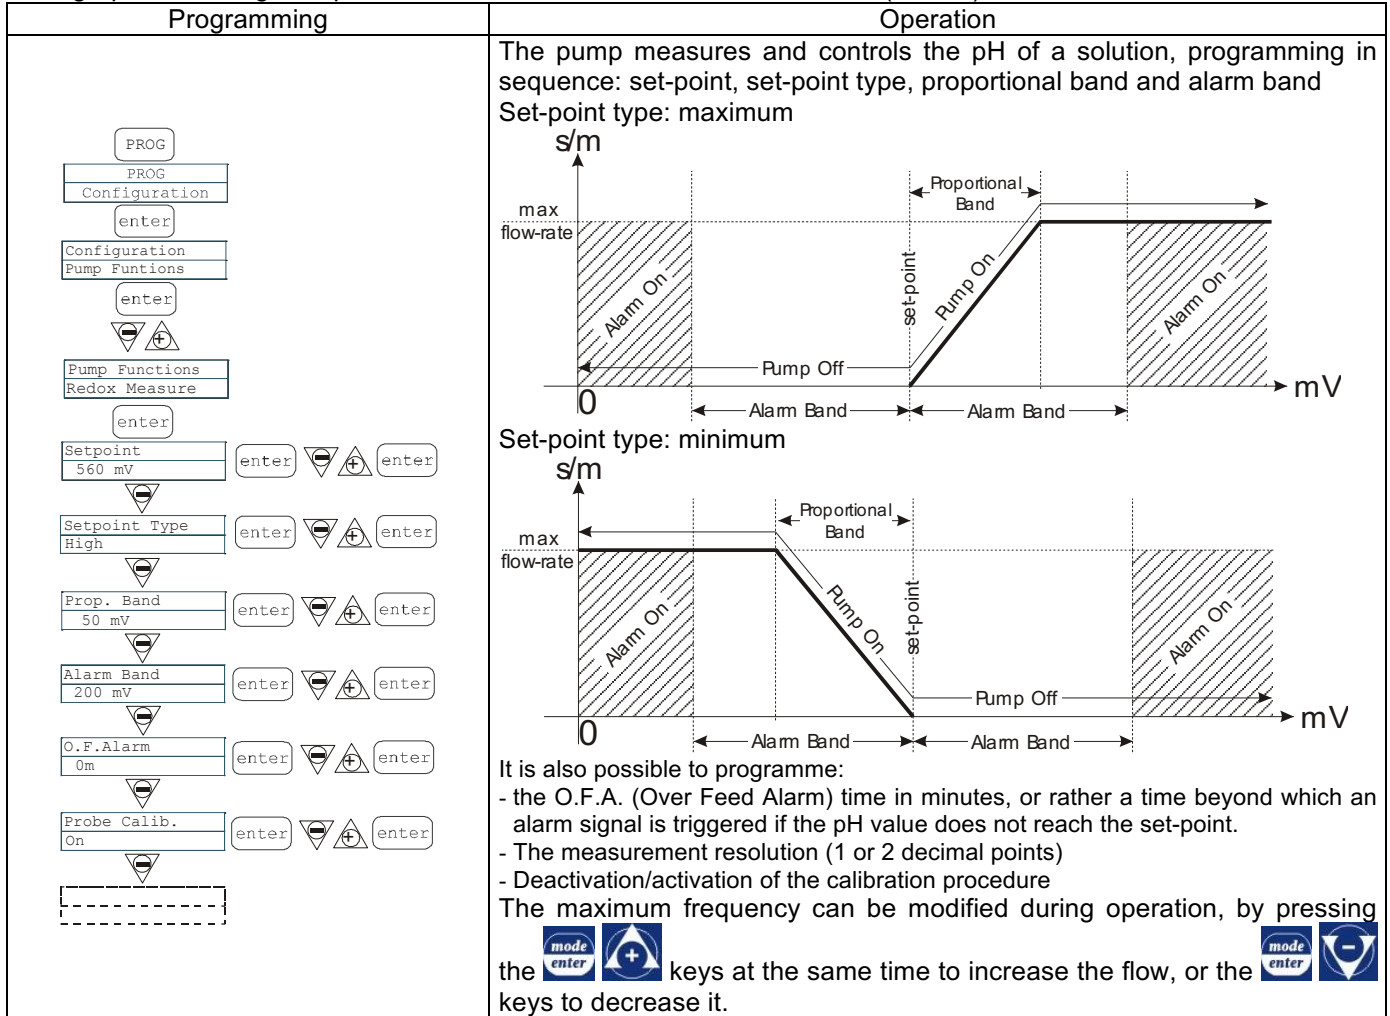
| Programming | Operation |
|---|---|
| PROG<br>PROG<br>Configuration<br>enter<br>Configuration<br>Pump Funtions<br>enter<br>Pump Functions<br>Redox Measure<br>enter<br>Setpoint<br>560 mV<br>enter enter<br>Setpoint Type<br>High<br>enter enter<br>Prop. Band<br>50 mV<br>enter enter<br>Alarm Band<br>200 mV<br>enter enter<br>O.F.Alarm<br>0m<br>enter enter<br>Probe Calib.<br>On<br>enter enter | The pump measures and controls the pH of a solution, programming in sequence: set-point, set-point type, proportional band and alarm band<br>Set-point type: maximum<br>s/m<br>max flow-rate<br>Proportional Band<br>Alarm On<br>set-point<br>Pump On<br>Alarm On<br>Pump Off<br>0<br>mV<br>Alarm Band<br>Alarm Band<br>Set-point type: minimum<br>s/m<br>max flow-rate<br>Proportional Band<br>Alarm On<br>Pump On<br>set-point<br>Alarm On<br>Pump Off<br>0<br>mV<br>Alarm Band<br>Alarm Band<br>It is also possible to programme:<br>- the O.F.A. (Over Feed Alarm) time in minutes, or rather a time beyond which an alarm signal is triggered if the pH value does not reach the set-point.<br>- The measurement resolution (1 or 2 decimal points)<br>- Deactivation/activation of the calibration procedure<br>The maximum frequency can be modified during operation, by pressing the mode enter keys at the same time to increase the flow, or the mode enter keys to decrease it. |